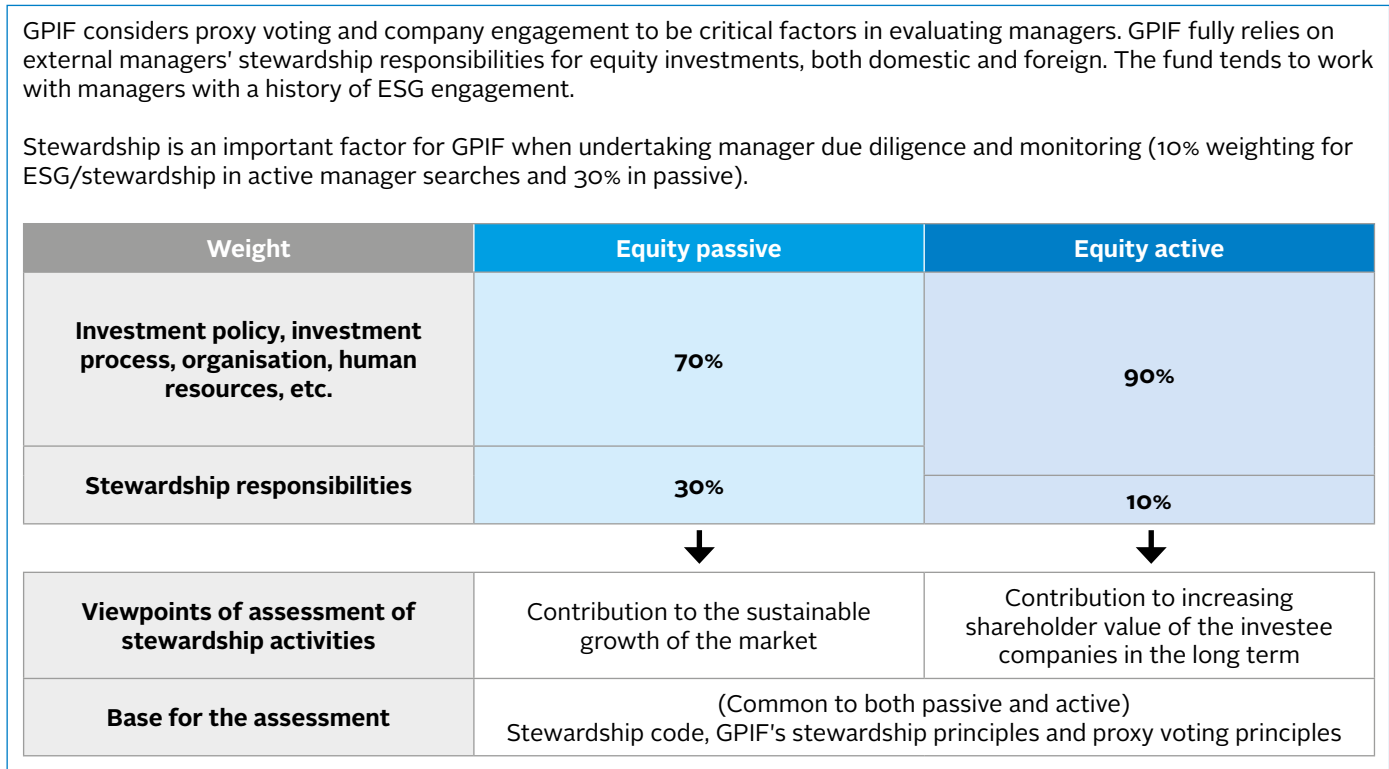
GPIF considers proxy voting and company engagement to be critical factors in evaluating managers. GPIF fully relies on external managers' stewardship responsibilities for equity investments, both domestic and foreign. The fund tends to work with managers with a history of ESG engagement.

Stewardship is an important factor for GPIF when undertaking manager due diligence and monitoring (10% weighting for ESG/stewardship in active manager searches and 30% in passive).

| Weight | Equity passive | Equity active |
|---|---|---|
| Investment policy, investment process, organisation, human resources, etc. | 70% | 90% |
| Stewardship responsibilities | 30% | 10% |

| Viewpoints of assessment of stewardship activities | Contribution to the sustainable growth of the market | Contribution to increasing shareholder value of the investee companies in the long term |
|---|---|---|
| Base for the assessment | (Common to both passive and active) Stewardship code, GPIF's stewardship principles and proxy voting principles | |